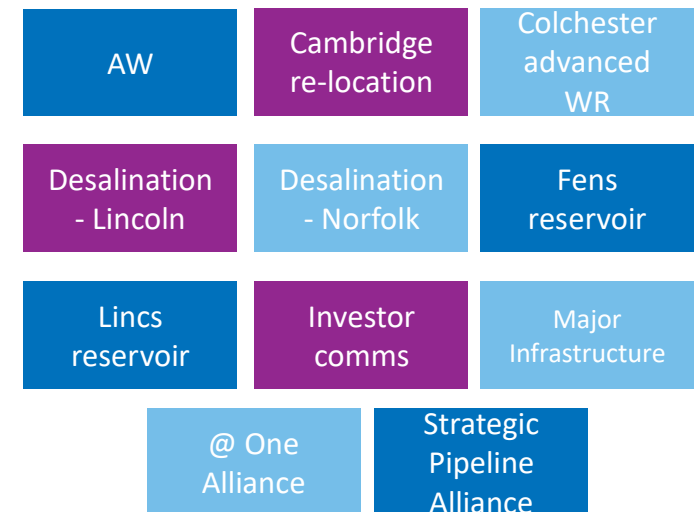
AW

Cambridge re-location

Colchester advanced WR

Desalination - Lincoln

Desalination - Norfolk

Fens reservoir

Lincs reservoir

Investor comms

Major Infrastructure

@ One Alliance

Strategic Pipeline Alliance